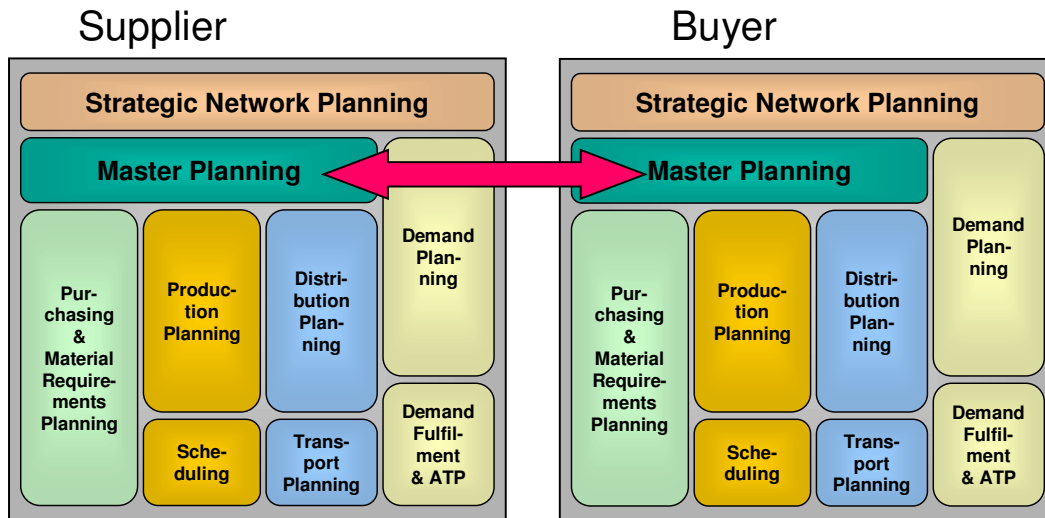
Supplier

Strategic Network Planning

Master Planning

Purchasing & Material Requirements Planning

Production Planning

Distribution Planning

Demand Planning

Scheduling

Transport Planning

Demand Fulfilment & ATP

Buyer

Strategic Network Planning

Master Planning

Purchasing & Material Requirements Planning

Production Planning

Distribution Planning

Demand Planning

Scheduling

Transport Planning

Demand Fulfilment & ATP